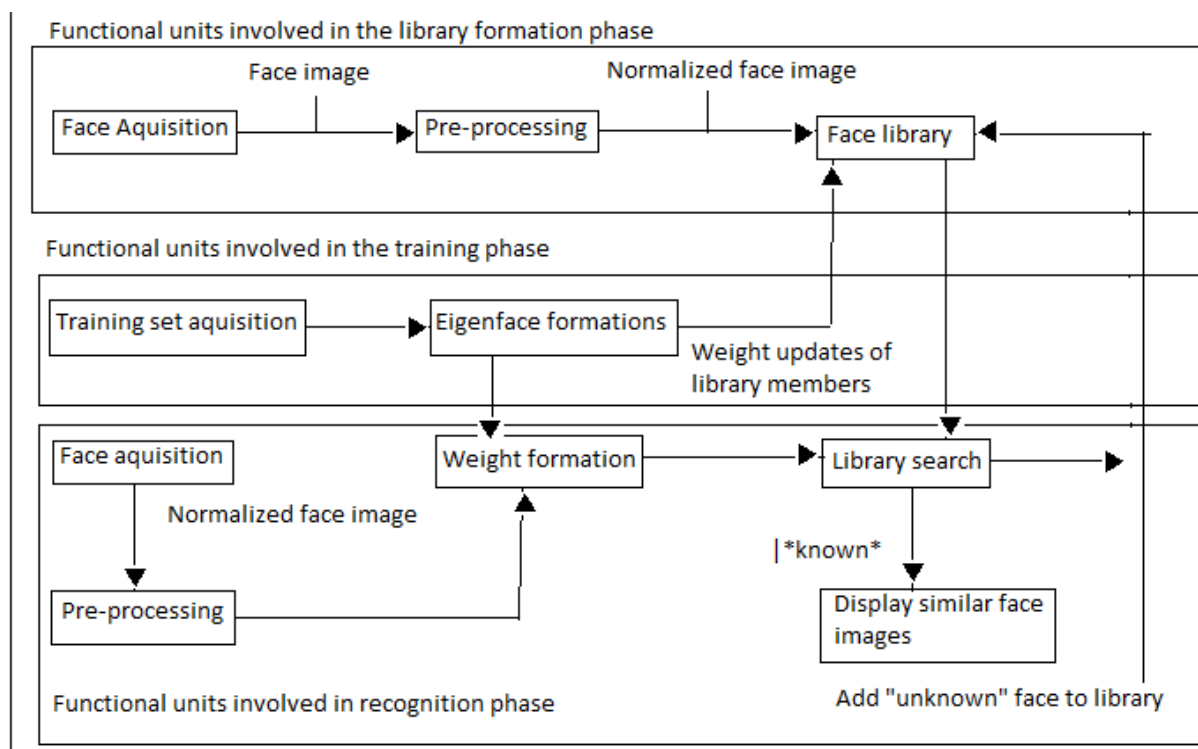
Functional units involved in the library formation phase

Face image

Normalized face image

Face Aquisition

Pre-processing

Face library

Functional units involved in the training phase

Training set aquisition

Eigenface formations

Weight updates of library members

Face aquisition

Weight formation

Library search

Normalized face image

|*known*

Pre-processing

Display similar face images

Functional units involved in recognition phase

Add "unknown" face to library